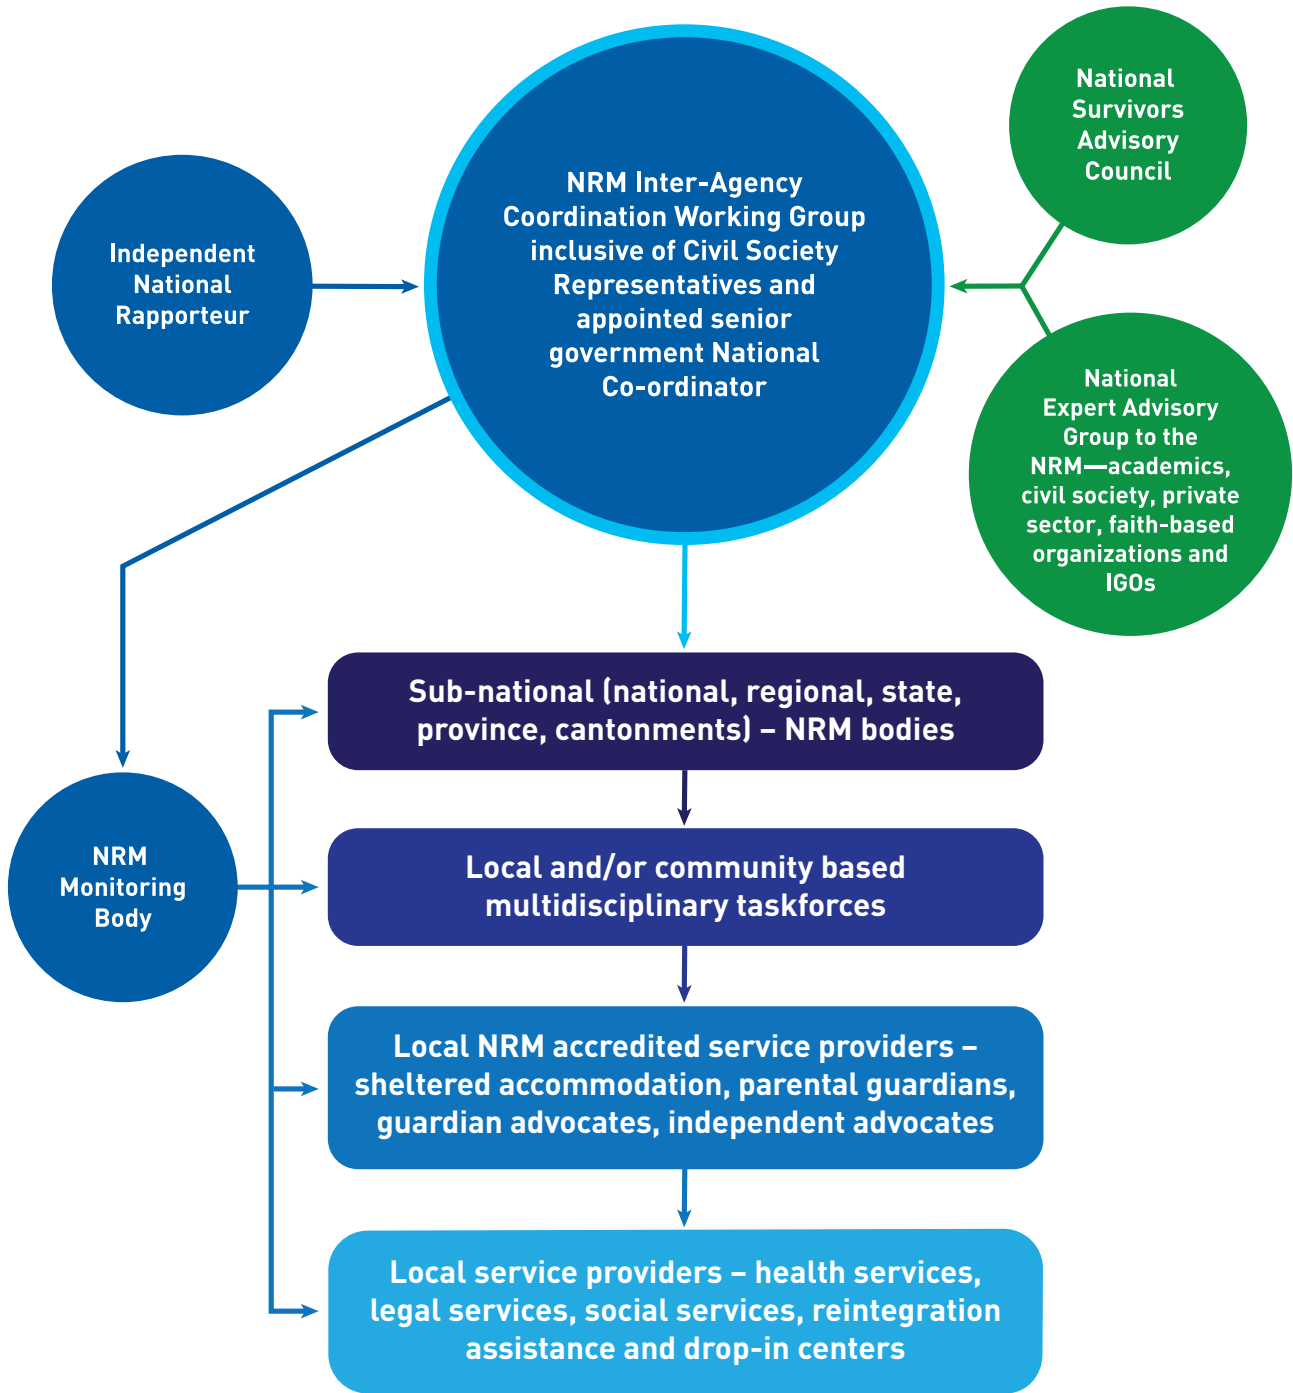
Independent National Rapporteur

NRM Inter-Agency Coordination Working Group inclusive of Civil Society Representatives and appointed senior government National Co-ordinator

National Survivors Advisory Council

National Expert Advisory Group to the NRM—academics, civil society, private sector, faith-based organizations and IGOs

Sub-national (national, regional, state, province, cantonments) – NRM bodies

NRM Monitoring Body

Local and/or community based multidisciplinary taskforces

Local NRM accredited service providers – sheltered accommodation, parental guardians, guardian advocates, independent advocates

Local service providers – health services, legal services, social services, reintegration assistance and drop-in centers